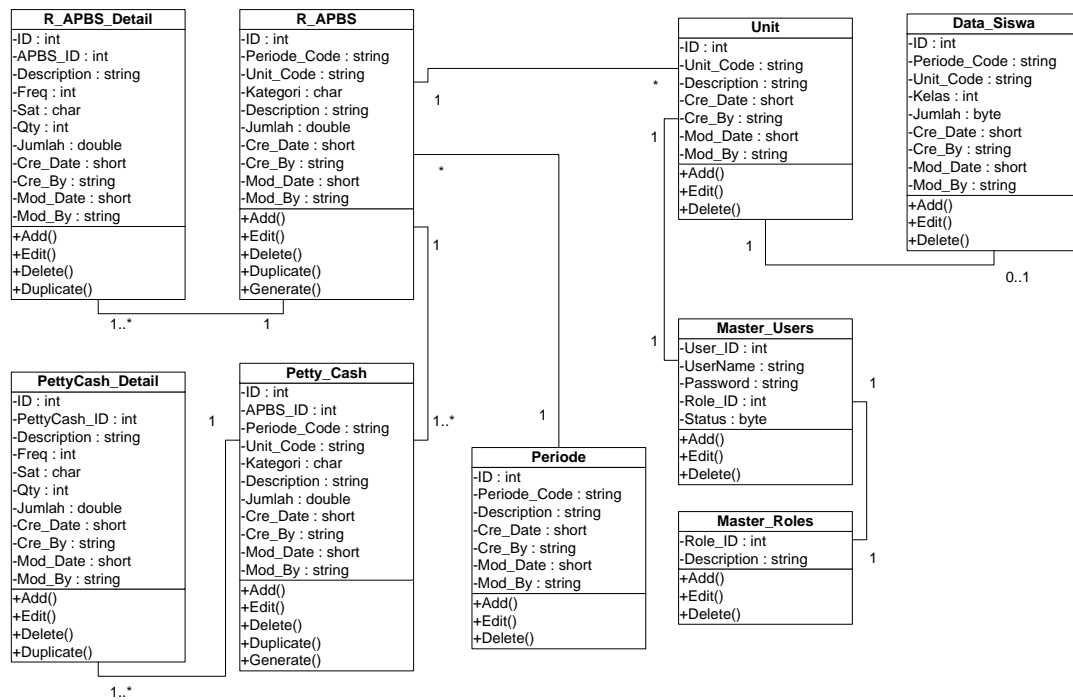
R_APBS_Detail
-ID : int
-APBS_ID : int
-Description : string
-Freq : int
-Sat : char
-Qty : int
-Jumlah : double
-Cre_Date : short
-Cre_By : string
-Mod_Date : short
-Mod_By : string
+Add()
+Edit()
+Delete()
+Duplicate()

R_APBS
-ID : int
-Periode_Code : string
-Unit_Code : string
-Kategori : char
-Description : string
-Jumlah : double
-Cre_Date : short
-Cre_By : string
-Mod_Date : short
-Mod_By : string
+Add()
+Edit()
+Delete()
+Duplicate()
+Generate()

Unit
-ID : int
-Unit_Code : string
-Description : string
-Cre_Date : short
-Cre_By : string
-Mod_Date : short
-Mod_By : string
+Add()
+Edit()
+Delete()

Data_Siswa
-ID : int
-Periode_Code : string
-Unit_Code : string
-Kelas : int
-Jumlah : byte
-Cre_Date : short
-Cre_By : string
-Mod_Date : short
-Mod_By : string
+Add()
+Edit()
+Delete()

1
*
1
*
1
1
0..1
1..*
1
1

Master_Users
-User_ID : int
-UserName : string
-Password : string
-Role_ID : int
-Status : byte
+Add()
+Edit()
+Delete()

1

PettyCash_Detail
-ID : int
-PettyCash_ID : int
-Description : string
-Freq : int
-Sat : char
-Qty : int
-Jumlah : double
-Cre_Date : short
-Cre_By : string
-Mod_Date : short
-Mod_By : string
+Add()
+Edit()
+Delete()
+Duplicate()

1

Petty_Cash
-ID : int
-APBS_ID : int
-Periode_Code : string
-Unit_Code : string
-Kategori : char
-Description : string
-Jumlah : double
-Cre_Date : short
-Cre_By : string
-Mod_Date : short
-Mod_By : string
+Add()
+Edit()
+Delete()
+Duplicate()
+Generate()

1..*
1

Periode
-ID : int
-Periode_Code : string
-Description : string
-Cre_Date : short
-Cre_By : string
-Mod_Date : short
-Mod_By : string
+Add()
+Edit()
+Delete()

Master_Roles
-Role_ID : int
-Description : string
+Add()
+Edit()
+Delete()

1

1..*